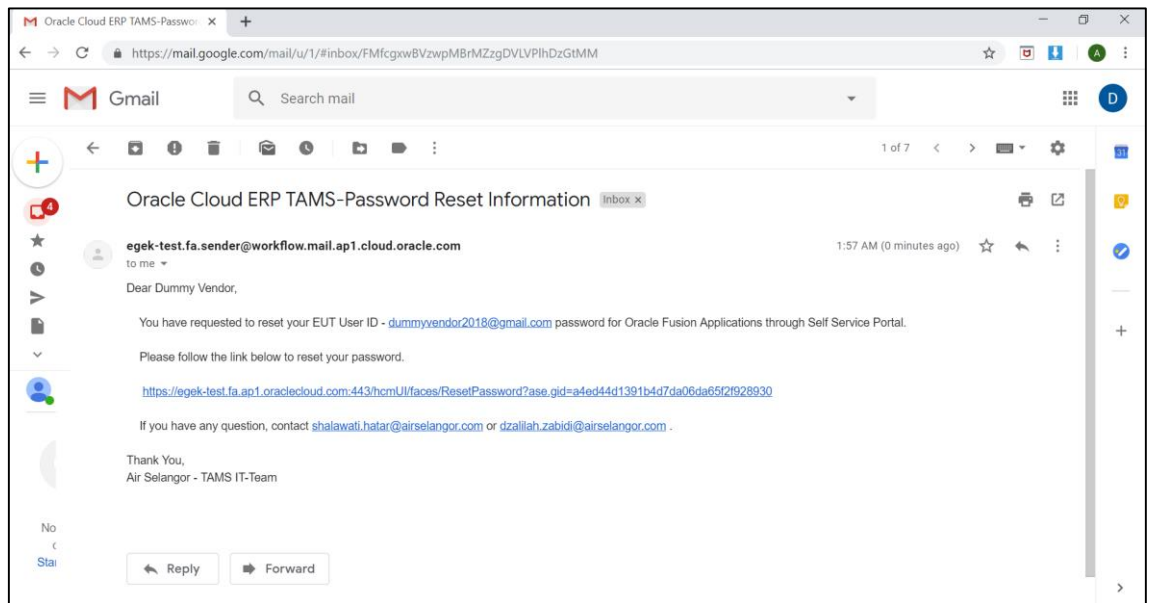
Oracle Cloud ERP TAMS-Passwo ×
+
https://mail.google.com/mail/u/1/#inbox/FMfcgxwBVzwpMBrMZzgDVLVPlhDzGtMM
A
Gmail
Search mail
D
1 of 7
4
Oracle Cloud ERP TAMS-Password Reset Information Inbox ×
egek-test.fa.sender@workflow.mail.ap1.cloud.oracle.com
to me
1:57 AM (0 minutes ago)
Dear Dummy Vendor,

You have requested to reset your EUT User ID - dummyvendor2018@gmail.com password for Oracle Fusion Applications through Self Service Portal.

Please follow the link below to reset your password.

https://egek-test.fa.ap1.oraclecloud.com:443/hcmUI/faces/ResetPassword?ase.gid=a4ed44d1391b4d7da06da65f2f928930

If you have any question, contact shalawati.hatar@airselangor.com or dzalilah.zabidi@airselangor.com .

Thank You,
Air Selangor - TAMS IT-Team

No
Sta
Reply
Forward
31